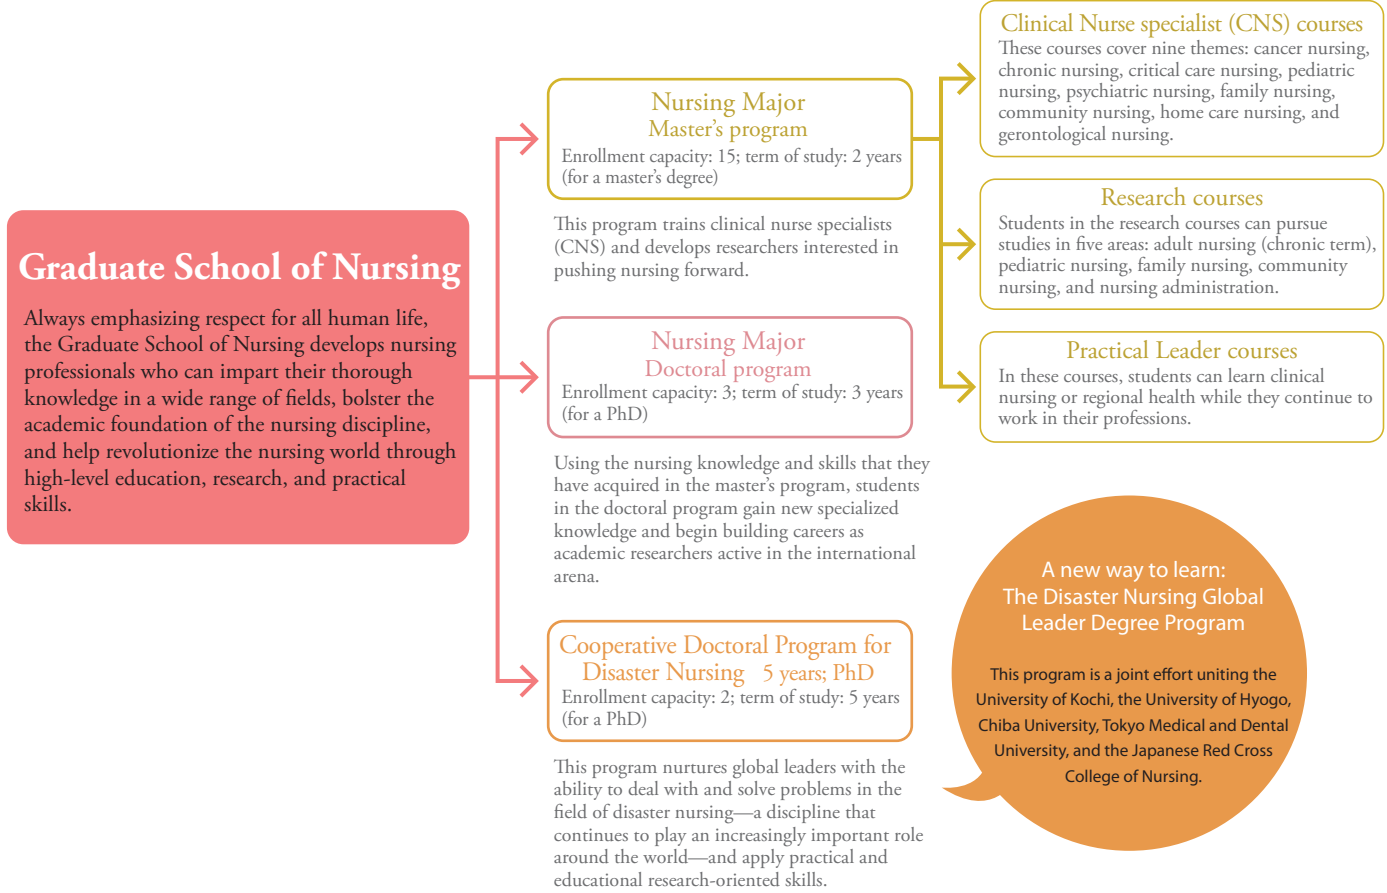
Graduate School of Nursing

Always emphasizing respect for all human life, the Graduate School of Nursing develops nursing professionals who can impart their thorough knowledge in a wide range of fields, bolster the academic foundation of the nursing discipline, and help revolutionize the nursing world through high-level education, research, and practical skills.

Nursing Major
Master's program
Enrollment capacity: 15; term of study: 2 years (for a master's degree)

This program trains clinical nurse specialists (CNS) and develops researchers interested in pushing nursing forward.

Nursing Major
Doctoral program
Enrollment capacity: 3; term of study: 3 years (for a PhD)

Using the nursing knowledge and skills that they have acquired in the master's program, students in the doctoral program gain new specialized knowledge and begin building careers as academic researchers active in the international arena.

Cooperative Doctoral Program for Disaster Nursing 5 years; PhD
Enrollment capacity: 2; term of study: 5 years (for a PhD)

This program nurtures global leaders with the ability to deal with and solve problems in the field of disaster nursing—a discipline that continues to play an increasingly important role around the world—and apply practical and educational research-oriented skills.

Clinical Nurse specialist (CNS) courses
These courses cover nine themes: cancer nursing, chronic nursing, critical care nursing, pediatric nursing, psychiatric nursing, family nursing, community nursing, home care nursing, and gerontological nursing.

Research courses
Students in the research courses can pursue studies in five areas: adult nursing (chronic term), pediatric nursing, family nursing, community nursing, and nursing administration.

Practical Leader courses
In these courses, students can learn clinical nursing or regional health while they continue to work in their professions.

A new way to learn:
The Disaster Nursing Global Leader Degree Program

This program is a joint effort uniting the University of Kochi, the University of Hyogo, Chiba University, Tokyo Medical and Dental University, and the Japanese Red Cross College of Nursing.